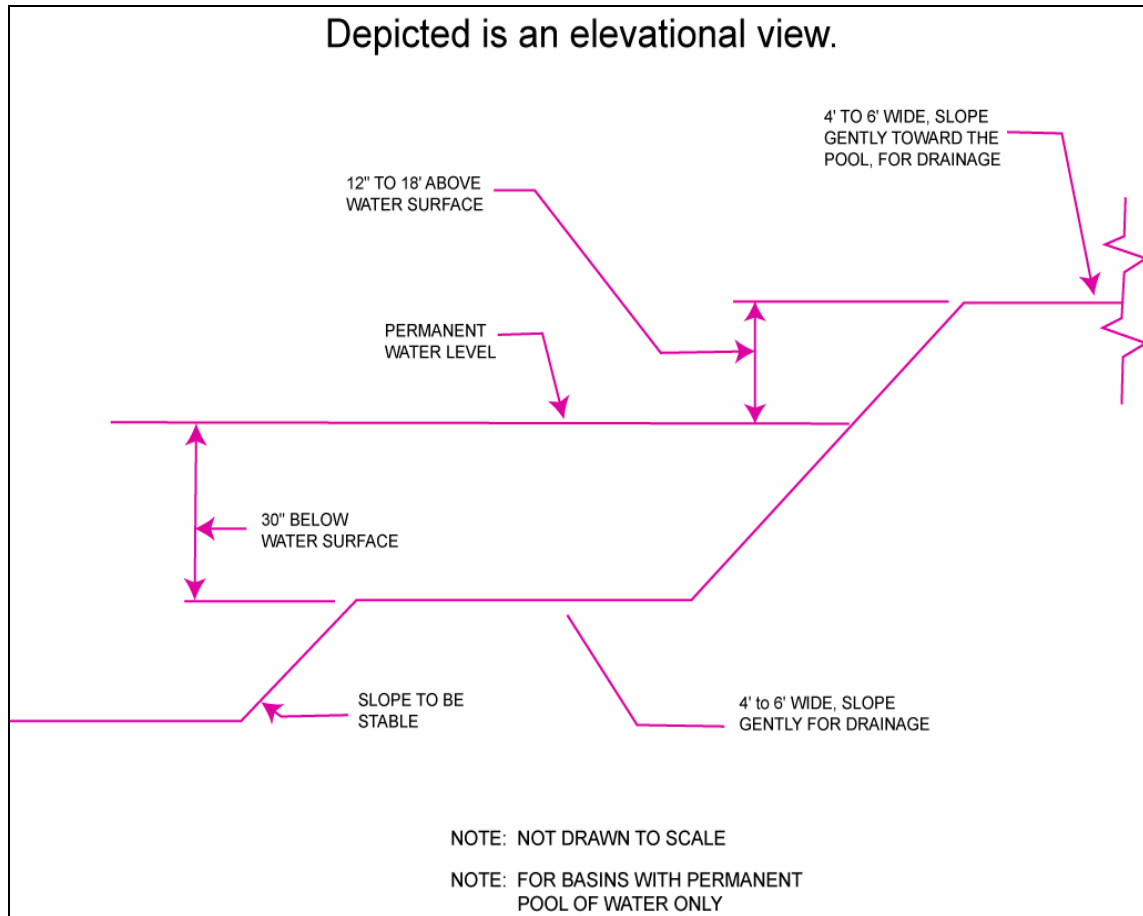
Depicted is an elevational view.

4' TO 6' WIDE, SLOPE GENTLY TOWARD THE POOL, FOR DRAINAGE

12" TO 18' ABOVE WATER SURFACE

PERMANENT WATER LEVEL

30" BELOW WATER SURFACE

SLOPE TO BE STABLE

4' to 6' WIDE, SLOPE GENTLY FOR DRAINAGE

NOTE: NOT DRAWN TO SCALE

NOTE: FOR BASINS WITH PERMANENT POOL OF WATER ONLY